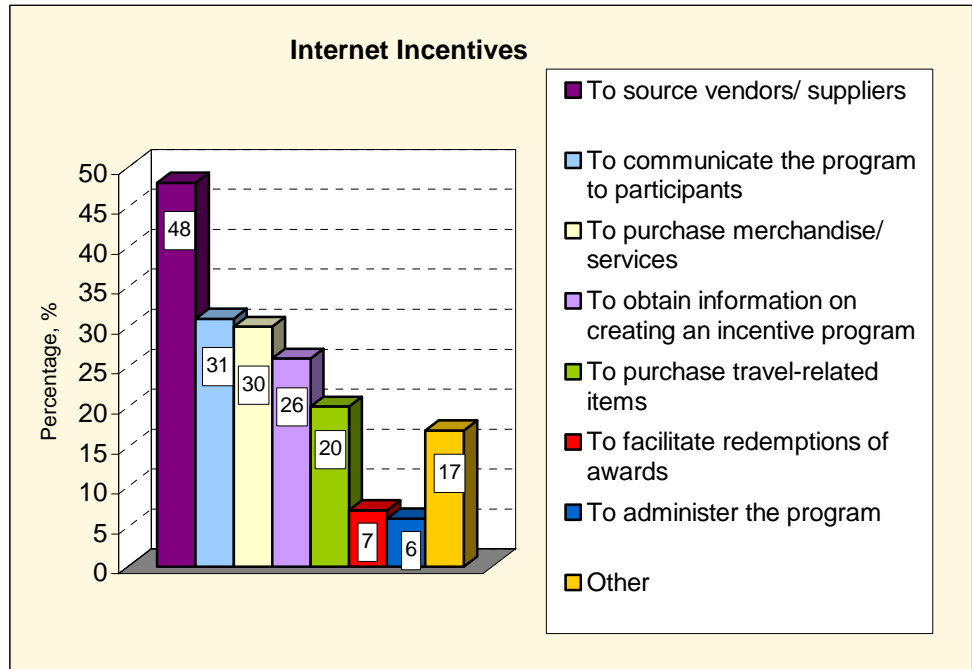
Internet Incentives

Percentage, %

50
45
40
35
30
25
20
15
10
5
0

48
31
30
26
20
7
6
17

To source vendors/ suppliers

To communicate the program to participants

To purchase merchandise/ services

To obtain information on creating an incentive program

To purchase travel-related items

To facilitate redemptions of awards

To administer the program

Other